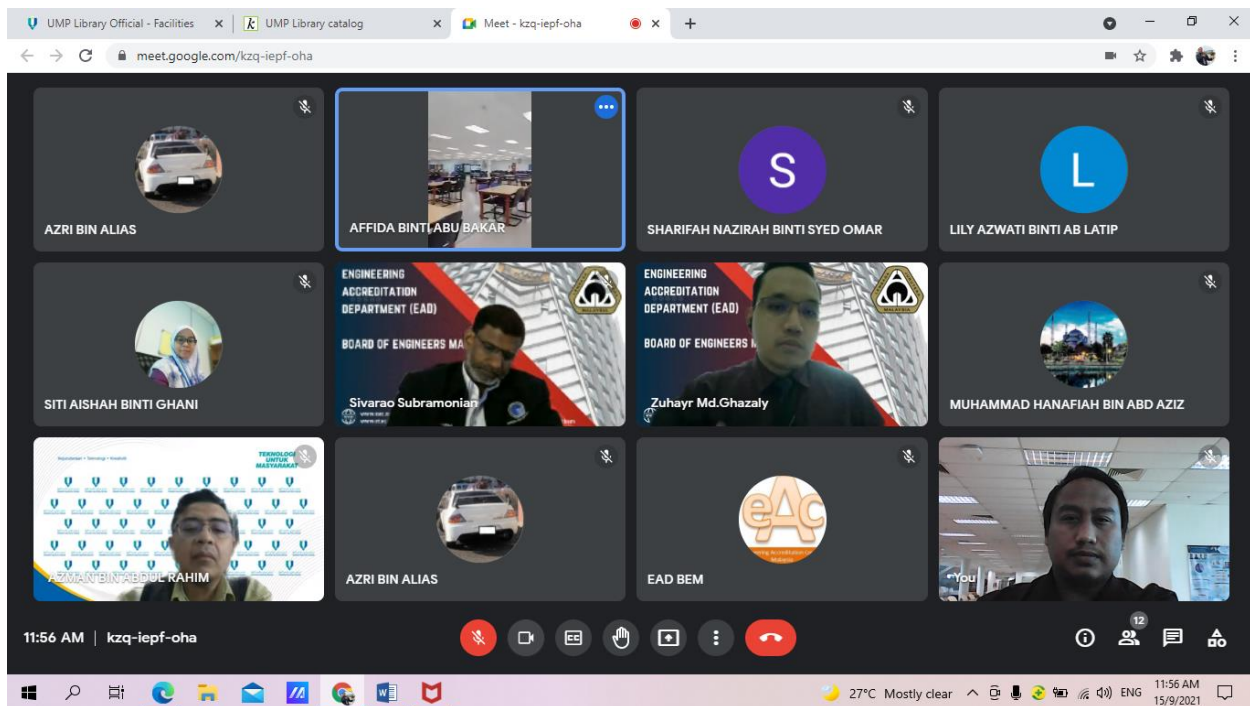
UMP Library Official - Facilities × UMP Library catalog × Meet - kzq-iepf-oha × +

meet.google.com/kzq-iepf-oha

AZRI BIN ALIAS

AFFIDA BINTI ABU BAKAR

S
SHARIFAH NAZIRAH BINTI SYED OMAR

L
LILY AZWATI BINTI AB LATIP

SITI AISHAH BINTI GHANI

ENGINEERING ACCREDITATION DEPARTMENT (EAD)
BOARD OF ENGINEERS MA
Sivarao Subramonian

ENGINEERING ACCREDITATION DEPARTMENT (EAD)
BOARD OF ENGINEERS
Zuhayr Md.Ghazaly

MUHAMMAD HANAFIAH BIN ABD AZIZ

TEKNOLOGI UNTUK MASYARAKAT
AZMAN BIN ABDUL RAHIM

AZRI BIN ALIAS

eAC
EAD BEM

You

11:56 AM | kzq-iepf-oha

12

27°C Mostly clear ENG 11:56 AM 15/9/2021